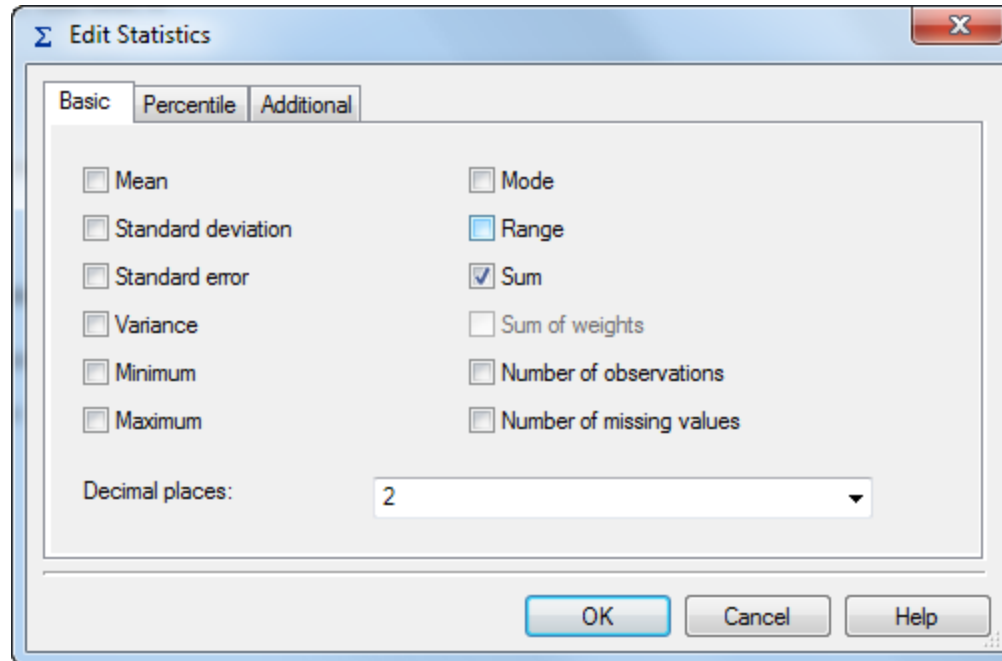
Σ Edit Statistics

Basic | Percentile | Additional

Mean
Standard deviation
Standard error
Variance
Minimum
Maximum

Mode
Range
Sum
Sum of weights
Number of observations
Number of missing values

Decimal places: 2

OK | Cancel | Help